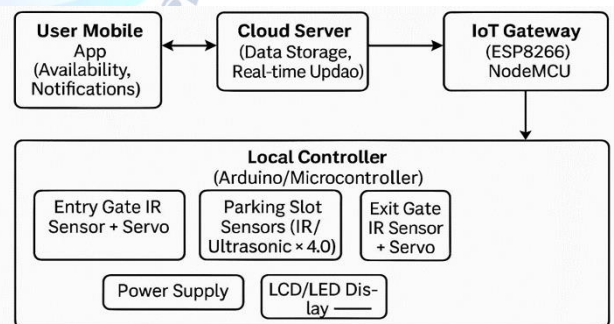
User Mobile App (Availability, Notifications)

Cloud Server (Data Storage, Real-time Updao)

IoT Gateway (ESP8266) NodeMCU

Local Controller (Arduino/Microcontroller)

Entry Gate IR Sensor + Servo

Parking Slot Sensors (IR/ Ultrasonic × 4.0)

Exit Gate IR Sensor + Servo

Power Supply

LCD/LED Dis-lay